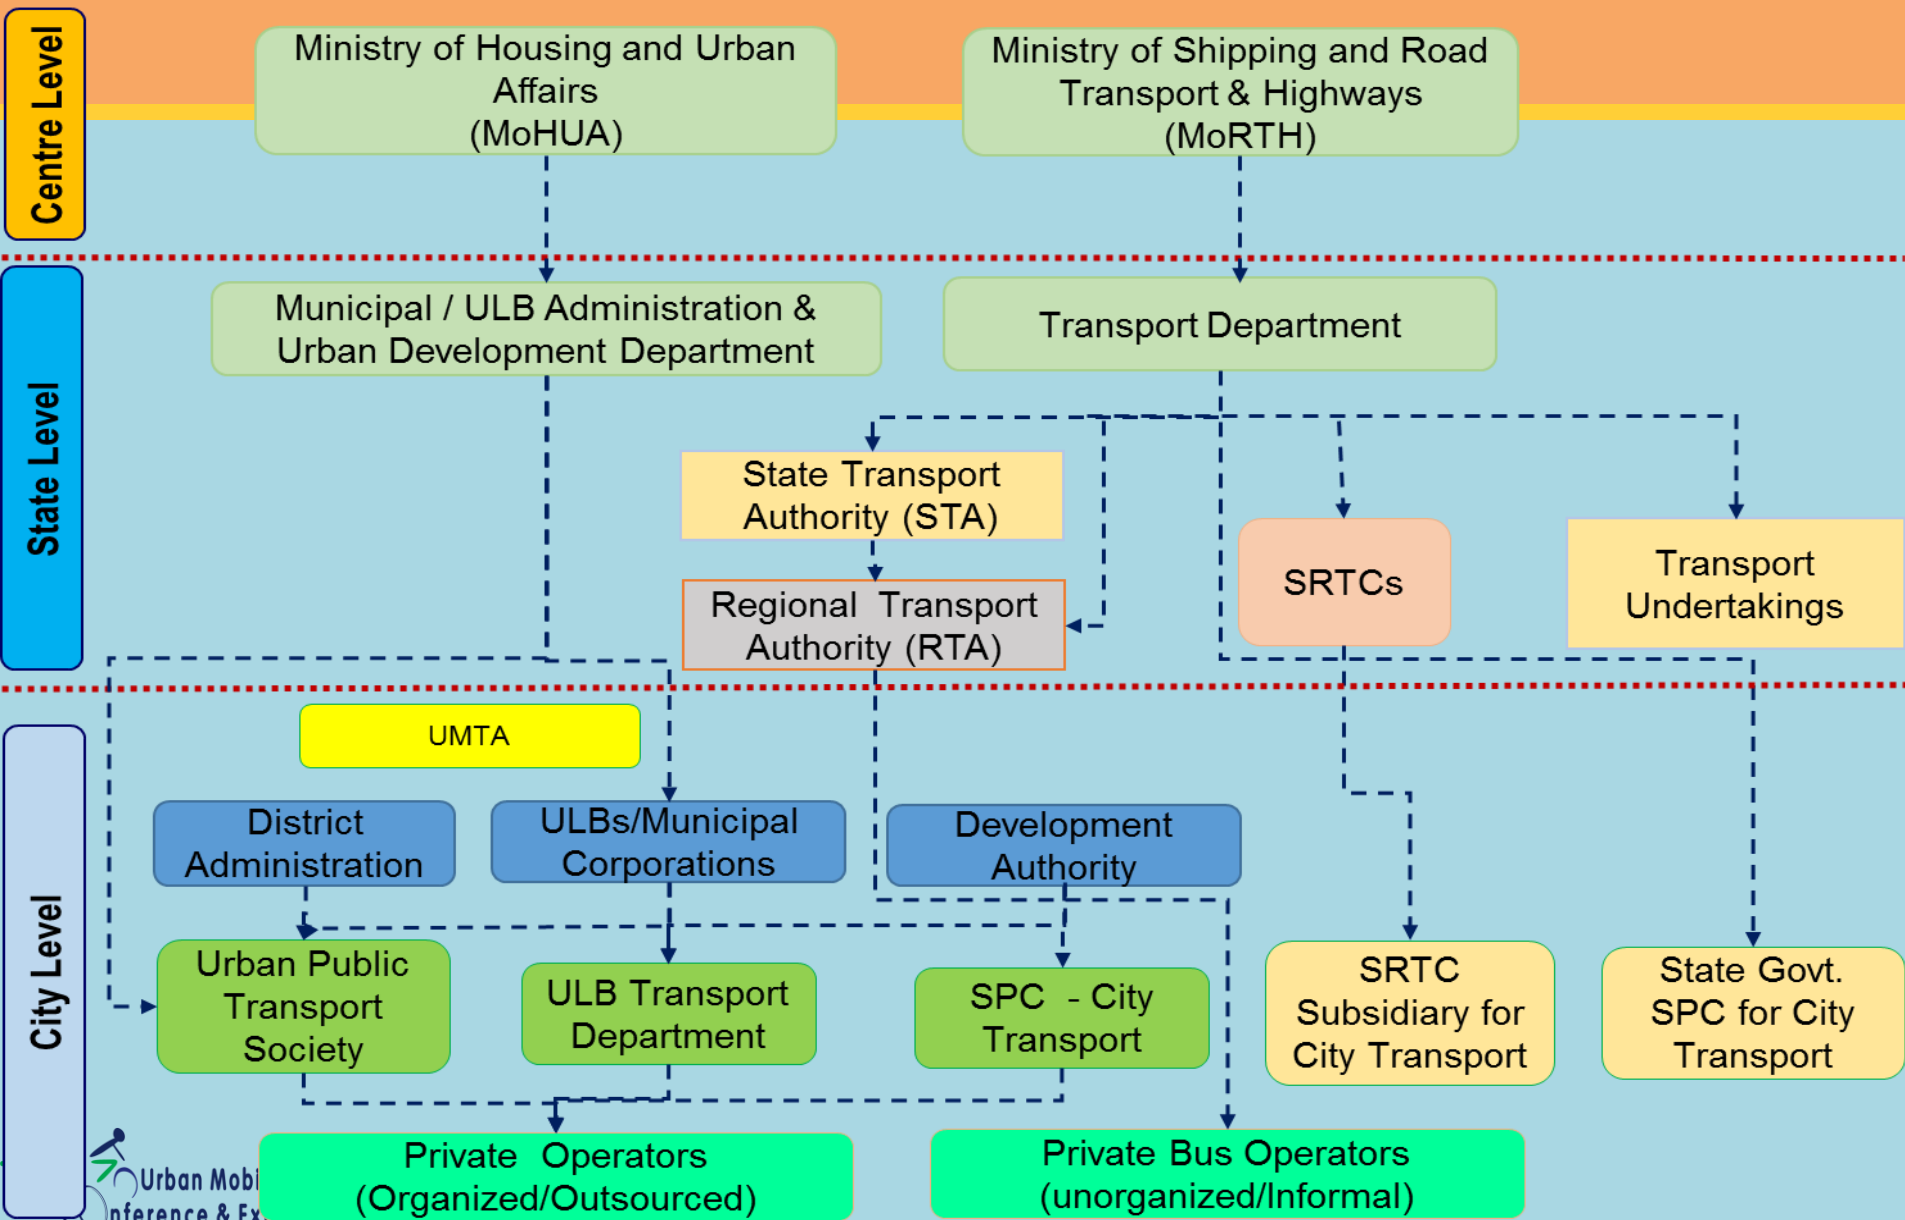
Centre Level

Ministry of Housing and Urban Affairs (MoHUA)

Ministry of Shipping and Road Transport & Highways (MoRTH)

State Level

Municipal / ULB Administration & Urban Development Department

Transport Department

State Transport Authority (STA)

Regional Transport Authority (RTA)

SRTCs

Transport Undertakings

City Level

UMTA

District Administration

ULBs/Municipal Corporations

Development Authority

Urban Public Transport Society

ULB Transport Department

SPC - City Transport

SRTC Subsidiary for City Transport

State Govt. SPC for City Transport

Urban Mobi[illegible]
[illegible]nference & Ex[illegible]

Private Operators (Organized/Outsourced)

Private Bus Operators (unorganized/Informal)